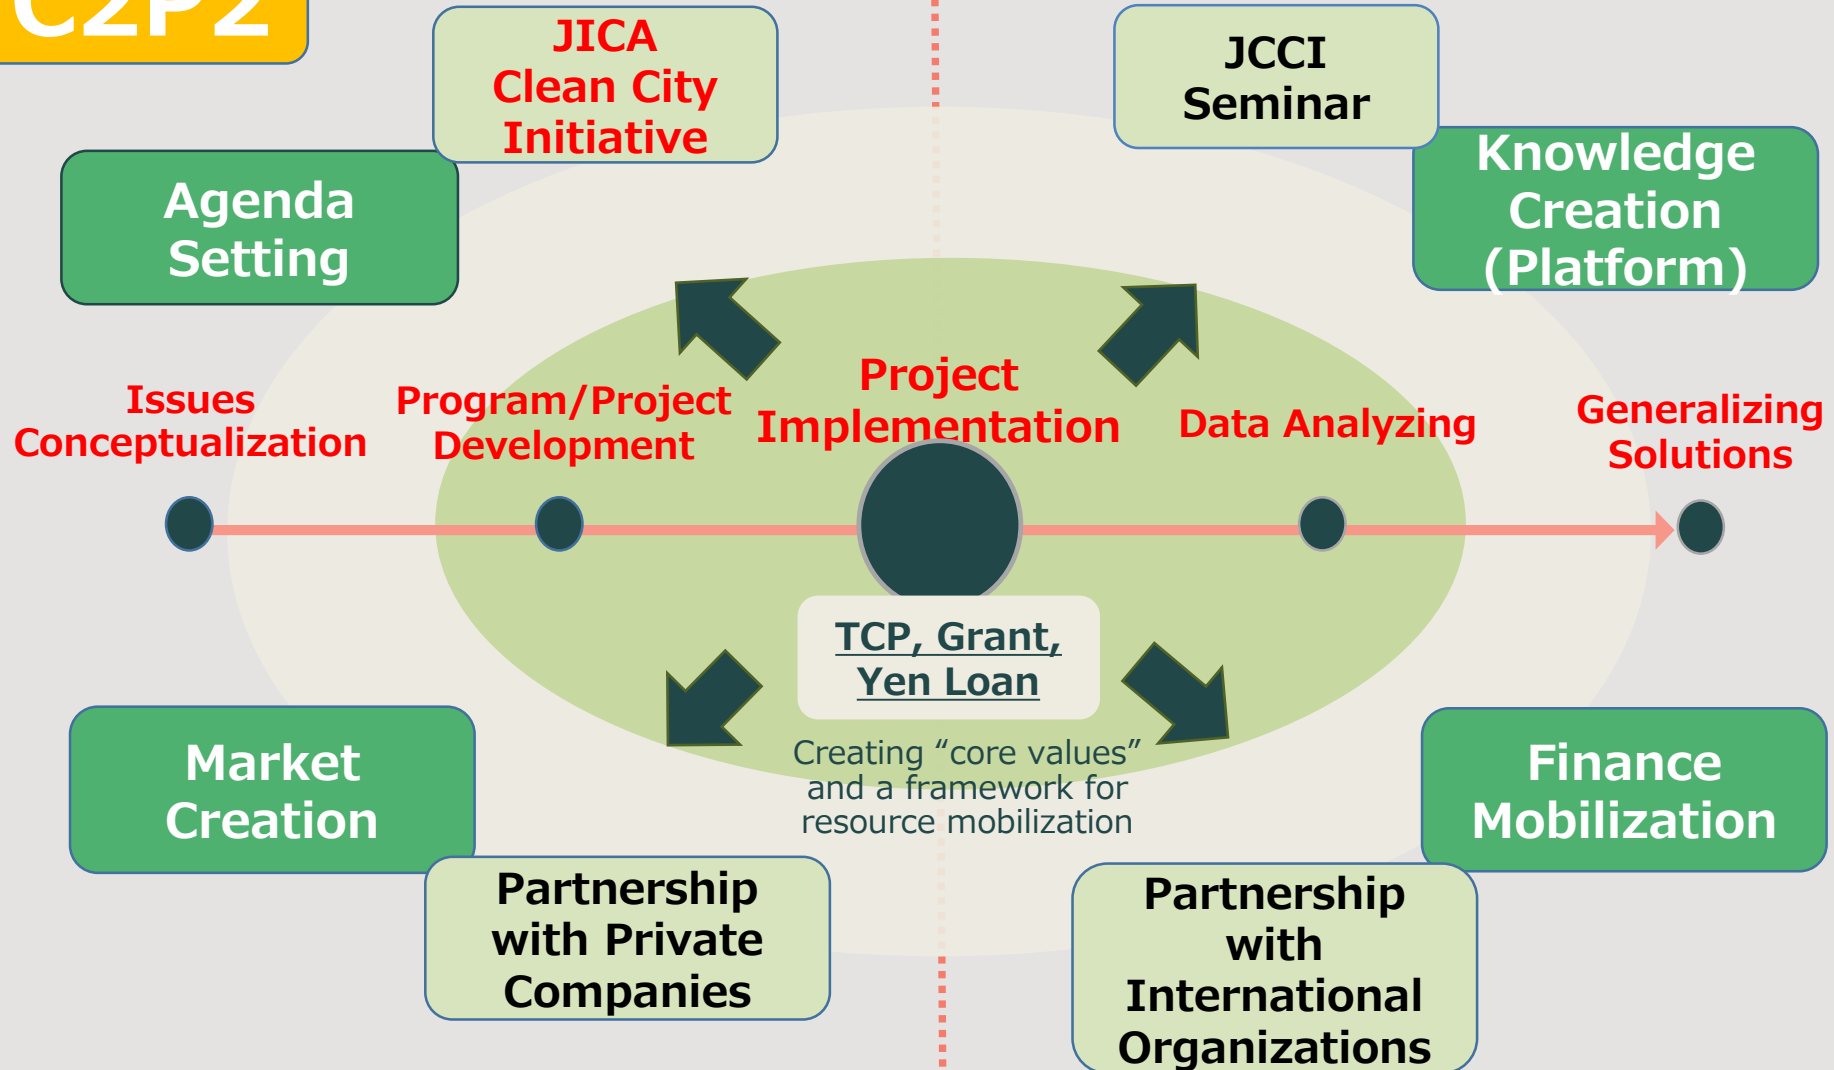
C2P2

JICA
Clean City
Initiative

JCCI
Seminar

Agenda
Setting

Knowledge
Creation
(Platform)

Issues
Conceptualization

Program/Project
Development

Project
Implementation

Data Analyzing

Generalizing
Solutions

TCP, Grant,
Yen Loan

Creating "core values" and a framework for resource mobilization

Market
Creation

Finance
Mobilization

Partnership
with Private
Companies

Partnership
with
International
Organizations